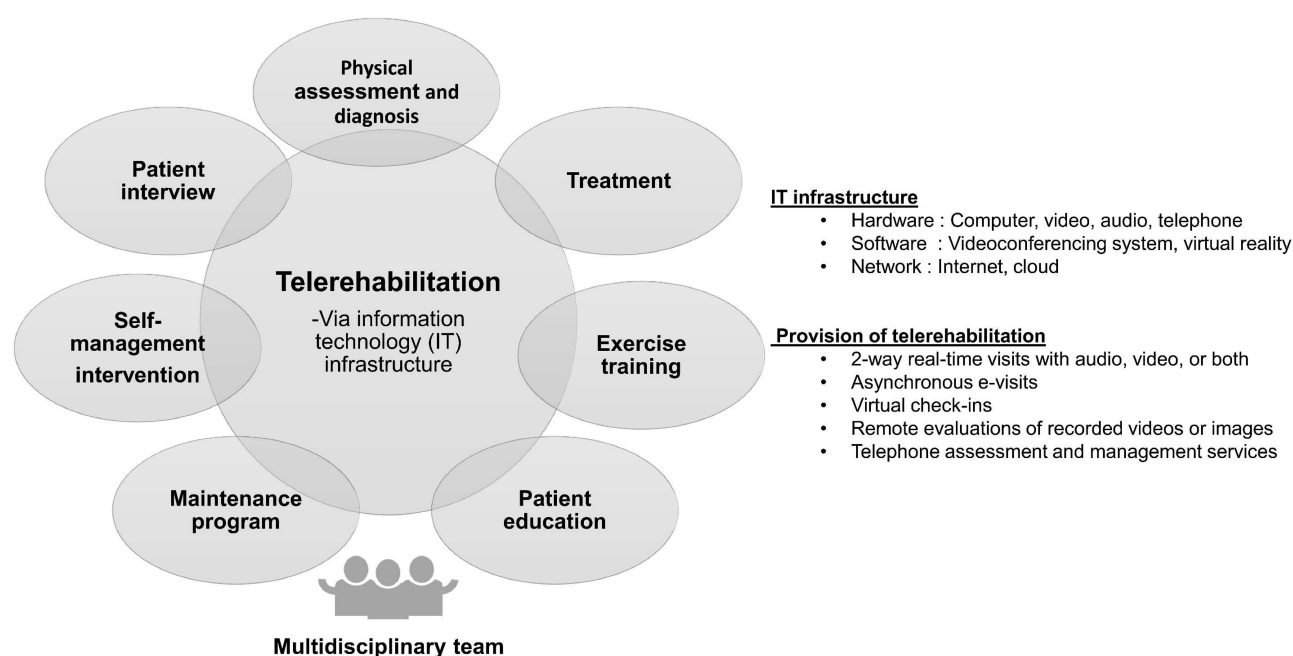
Physical assessment and diagnosis

Patient interview

Treatment

Telerehabilitation

-Via information technology (IT) infrastructure

Self-management intervention

Exercise training

Maintenance program

Patient education

Multidisciplinary team

IT infrastructure
• Hardware : Computer, video, audio, telephone
• Software : Videoconferencing system, virtual reality
• Network : Internet, cloud

Provision of telerehabilitation
• 2-way real-time visits with audio, video, or both
• Asynchronous e-visits
• Virtual check-ins
• Remote evaluations of recorded videos or images
• Telephone assessment and management services